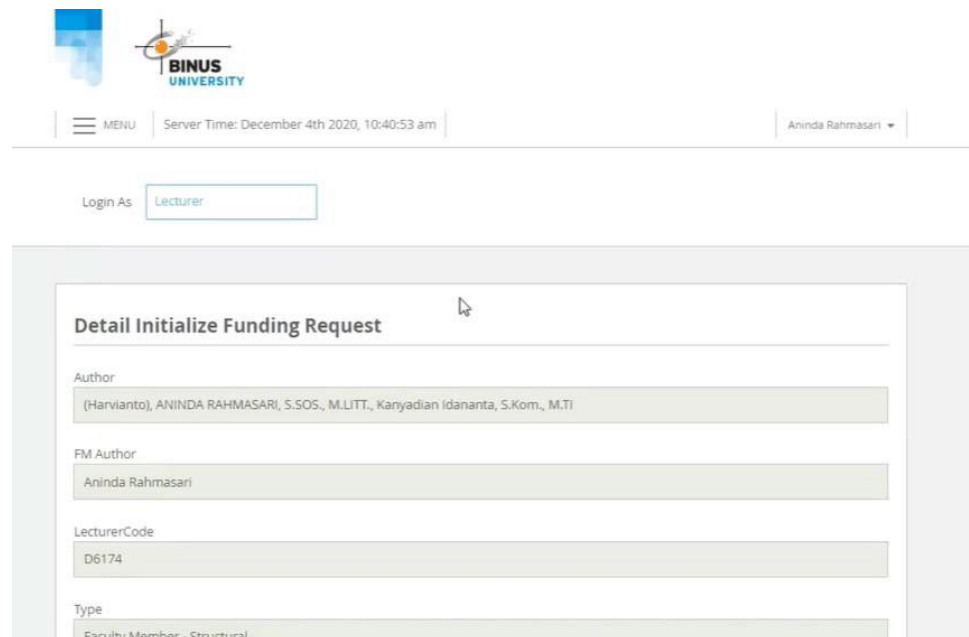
BINUS UNIVERSITY

MENU Server Time: December 4th 2020, 10:40:53 am Aninda Rahmasari

Login As Lecturer

Detail Initialize Funding Request

Author
(Harvianto), ANINDA RAHMASARI, S.SOS., M.LITT., Kanyadian Idananta, S.Kom., M.TI

FM Author
Aninda Rahmasari

LecturerCode
D6174

Type
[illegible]